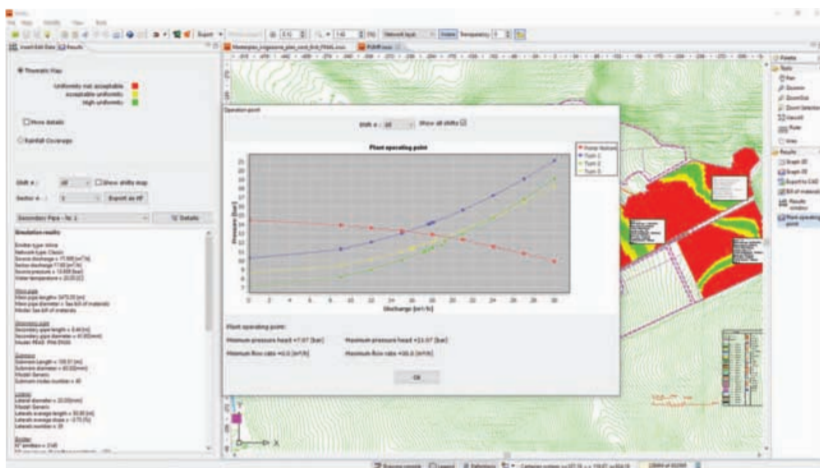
Thematic Map

Uniformity not acceptable
acceptable uniformity
High uniformity

Show details

Rainfall Coverage

Shift n.:
Show shifts map

Sector n.:
Export as tiff

Secondary Pipe - Nr. 1
Details

Simulation results

Operation point

Shift n.: all
Show all shifts

Plant operating point

Pump Network
Turn 1
Turn 2
Turn 3

Pressure [bar]

Discharge [m³/h]

Plant operating point:

Minimum pressure head =7.07 [bar]
Maximum pressure head =13.07 [bar]
Minimum flow rate =0.0 [m³/h]
Maximum flow rate =30.0 [m³/h]

OK

Results
Graph 2D
Graph 3D
Export to CAD
Bill of materials
Results window
Plant operating point